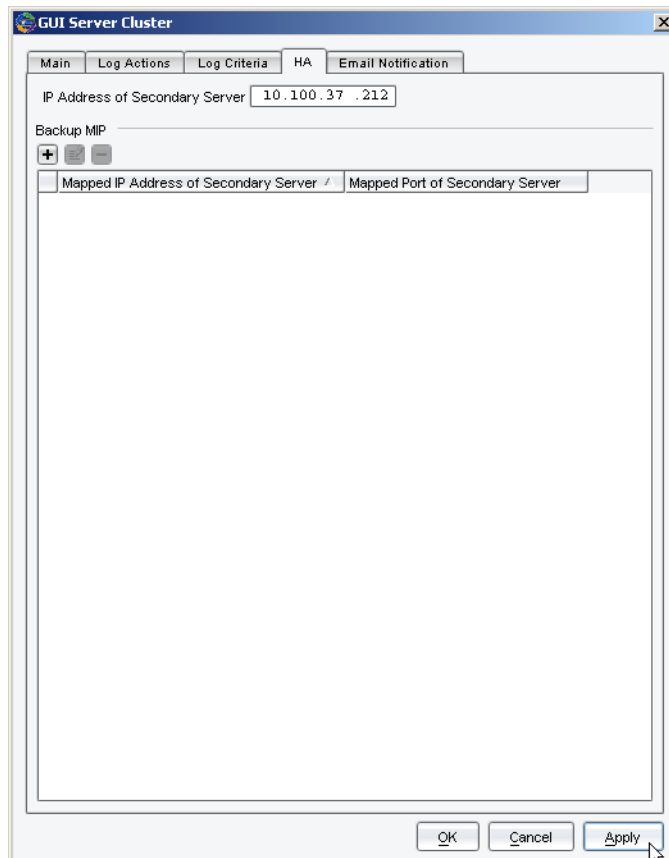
GUI Server Cluster

Main | Log Actions | Log Criteria | HA | Email Notification

IP Address of Secondary Server 10.100.37 .212

Backup MIP

| Mapped IP Address of Secondary Server | Mapped Port of Secondary Server |
|---|---|

OK Cancel Apply